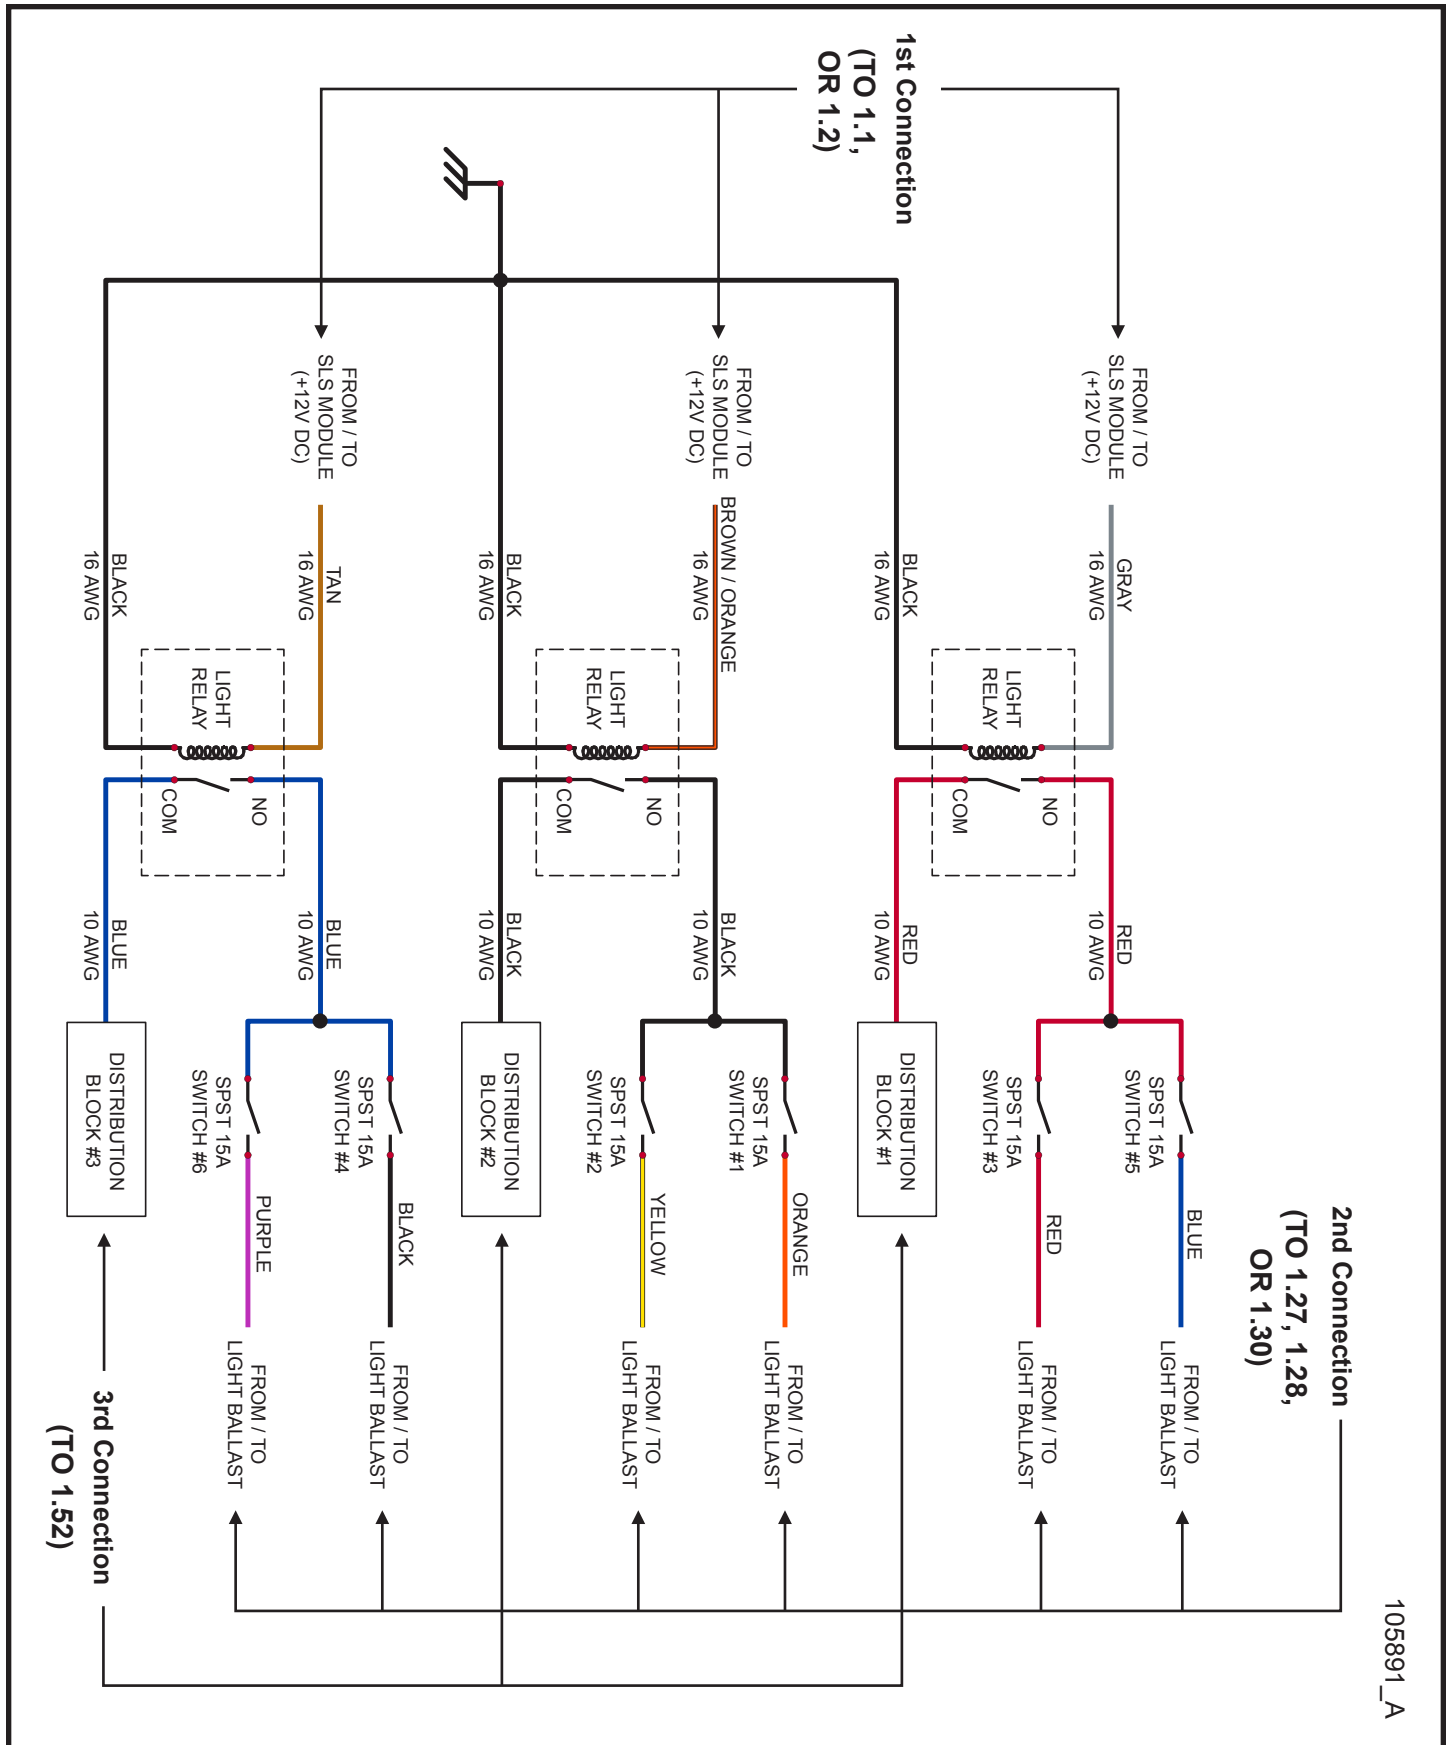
1st Connection
(TO 1.1,
OR 1.2)

FROM / TO
SLS MODULE
(+12V DC)

FROM / TO
SLS MODULE
(+12V DC)

FROM / TO
SLS MODULE
(+12V DC)

BLACK
16 AWG

TAN
16 AWG

BLACK
16 AWG

BROWN / ORANGE
16 AWG

BLACK
16 AWG

GRAY
16 AWG

LIGHT
RELAY

LIGHT
RELAY

LIGHT
RELAY

COM

NO

COM

NO

COM

NO

BLUE
10 AWG

BLUE
10 AWG

BLACK
10 AWG

BLACK
10 AWG

RED
10 AWG

RED
10 AWG

DISTRIBUTION
BLOCK #3

SPST 15A
SWITCH #6

SPST 15A
SWITCH #4

DISTRIBUTION
BLOCK #2

SPST 15A
SWITCH #2

SPST 15A
SWITCH #1

DISTRIBUTION
BLOCK #1

SPST 15A
SWITCH #3

SPST 15A
SWITCH #5

PURPLE

BLACK

YELLOW

ORANGE

RED

BLUE

2nd Connection
(TO 1.27, 1.28,
OR 1.30)

FROM / TO
LIGHT BALLAST

FROM / TO
LIGHT BALLAST

FROM / TO
LIGHT BALLAST

FROM / TO
LIGHT BALLAST

FROM / TO
LIGHT BALLAST

FROM / TO
LIGHT BALLAST

3rd Connection
(TO 1.52)

105891_A